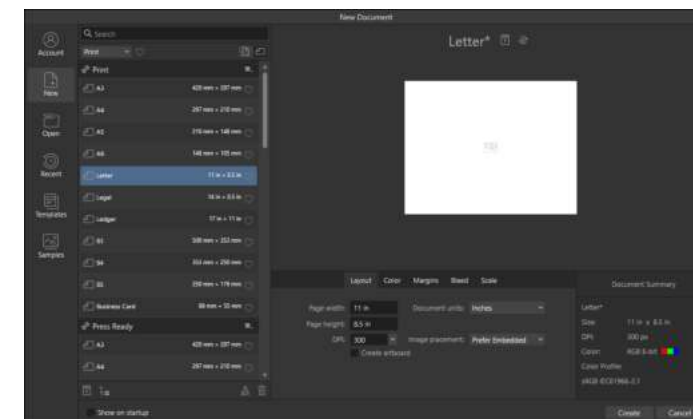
New Document

Account

New

Open

Recent

Templates

Samples

Search

Print

Print

A3 420 mm × 297 mm

A4 297 mm × 210 mm

A5 210 mm × 148 mm

A6 148 mm × 105 mm

Letter 11 in × 8.5 in

Legal 14 in × 8.5 in

Ledger 17 in × 11 in

B3 500 mm × 353 mm

B4 353 mm × 250 mm

B5 250 mm × 176 mm

Business Card 88 mm × 55 mm

Press Ready

A3 420 mm × 297 mm

A4 297 mm × 210 mm

Letter*

Layout Color Margins Bleed Scale

Page width: 11 in

Page height: 8.5 in

DPI: 300

Create artboard

Document units: Inches

Image placement: Prefer Embedded

Document Summary

Letter*

Size: 11 in × 8.5 in

DPI: 300 px

Color: RGB/8-bit

Color Profile:

sRGB IEC61966-2.1

Show on startup

Create

Cancel